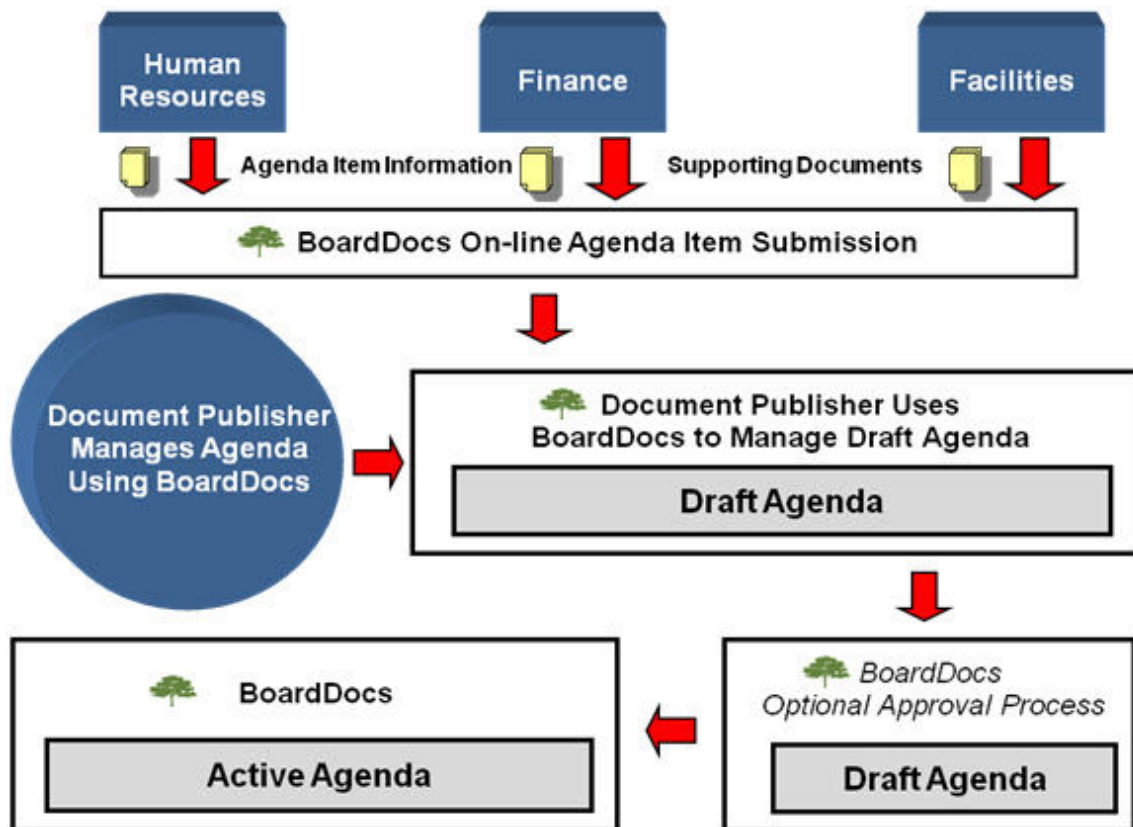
Human Resources

Finance

Facilities

Agenda Item Information

Supporting Documents

BoardDocs On-line Agenda Item Submission

Document Publisher Manages Agenda Using BoardDocs

Document Publisher Uses BoardDocs to Manage Draft Agenda

Draft Agenda

BoardDocs Optional Approval Process

Draft Agenda

BoardDocs

Active Agenda